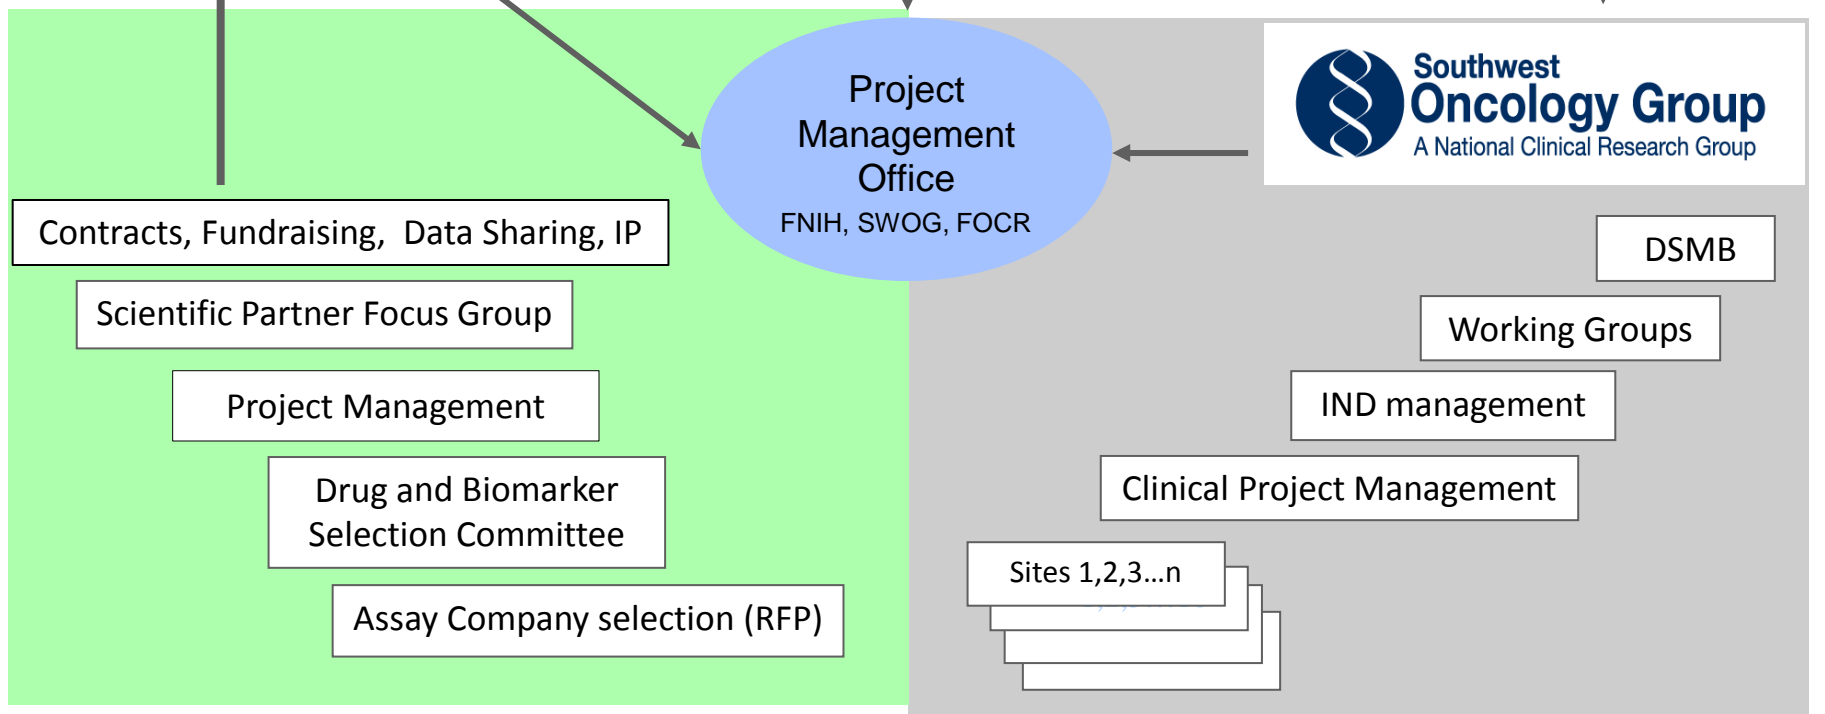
Project Management Office
FNIH, SWOG, FOCR

Southwest Oncology Group
A National Clinical Research Group

Contracts, Fundraising, Data Sharing, IP

Scientific Partner Focus Group

Project Management

Drug and Biomarker Selection Committee

Assay Company selection (RFP)

DSMB

Working Groups

IND management

Clinical Project Management

Sites 1,2,3…n